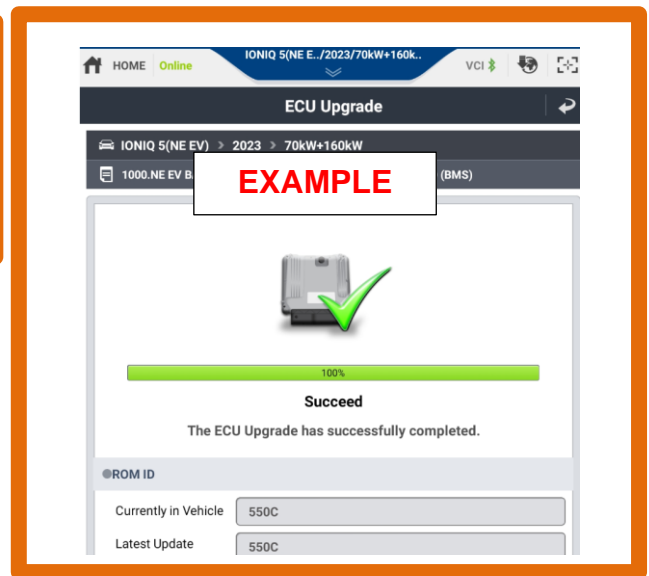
HOME Online IONIQ 5(NE E../2023/70kW+160k.. VCI

ECU Upgrade

IONIQ 5(NE EV) > 2023 > 70kW+160kW

1000.NE EV B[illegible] (BMS)

EXAMPLE

100%

Succeed

The ECU Upgrade has successfully completed.

ROM ID

| Currently in Vehicle | 550C |
|---|---|
| Latest Update | 550C |